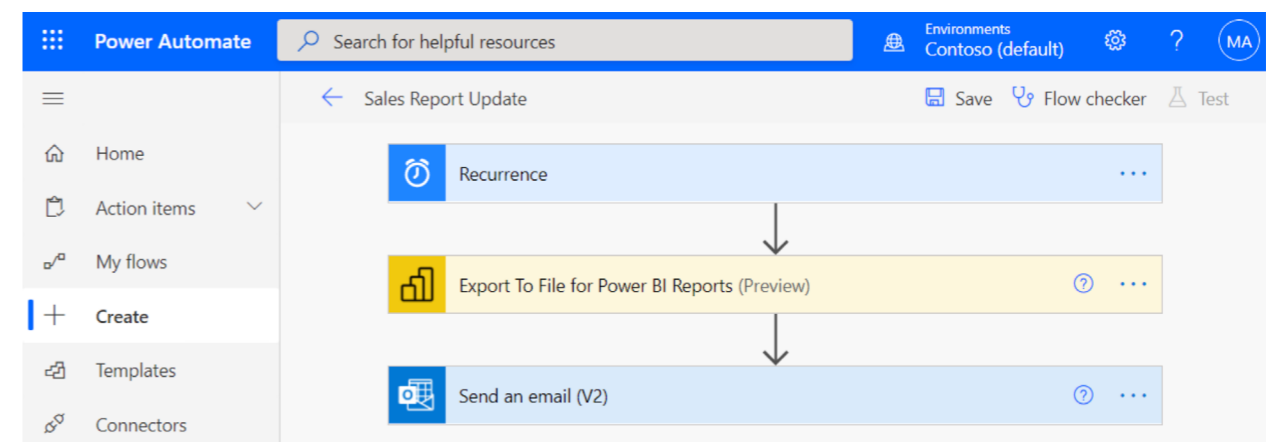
Power Automate

Search for helpful resources

Environments
Contoso (default)

?

MA

Sales Report Update

Save

Flow checker

Test

Home

Action items

My flows

Create

Templates

Connectors

Recurrence

...

Export To File for Power BI Reports (Preview)

?

...

Send an email (V2)

?

...